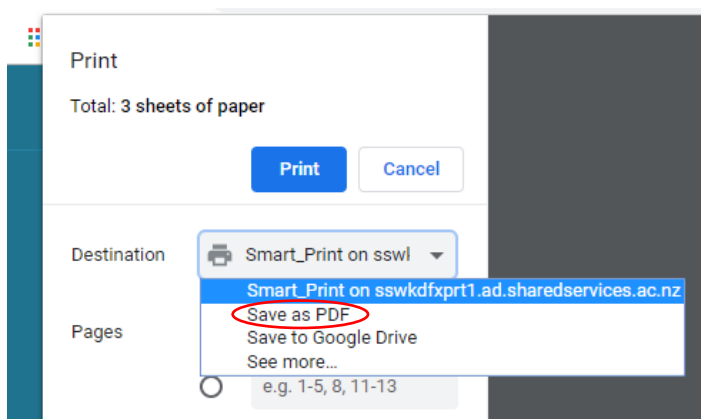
Print

Total: 3 sheets of paper

Print Cancel

Destination Smart_Print on sswk

Smart_Print on sswkdfxprt1.ad.sharedservices.ac.nz
Save as PDF
Save to Google Drive
See more...

Pages

e.g. 1-5, 8, 11-13